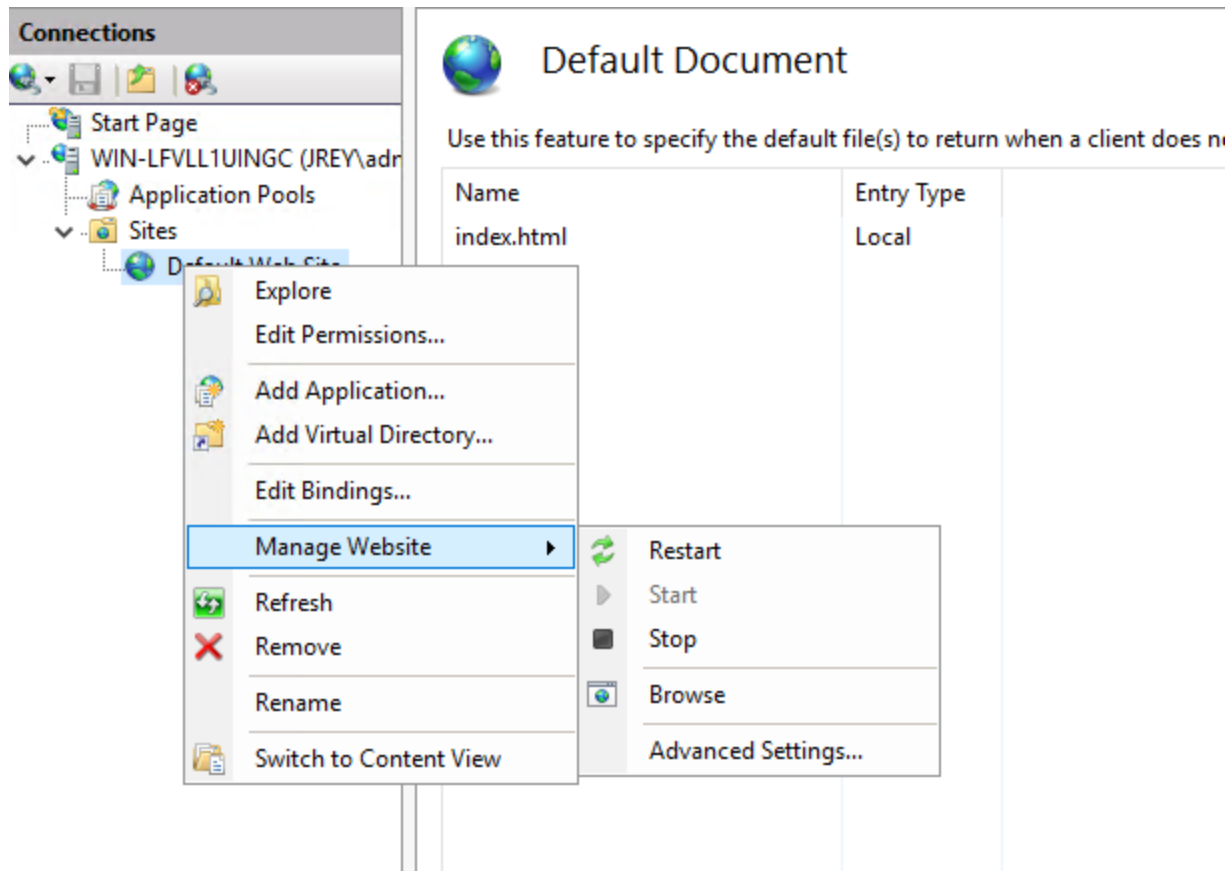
Connections

Start Page
WIN-LFVLL1UINGC (JREY\adr
Application Pools
Sites
Default Web Site

Explore
Edit Permissions...
Add Application...
Add Virtual Directory...
Edit Bindings...
Manage Website
Refresh
Remove
Rename
Switch to Content View

Restart
Start
Stop
Browse
Advanced Settings...

Default Document

Use this feature to specify the default file(s) to return when a client does n

| Name | Entry Type |
|---|---|
| index.html | Local |